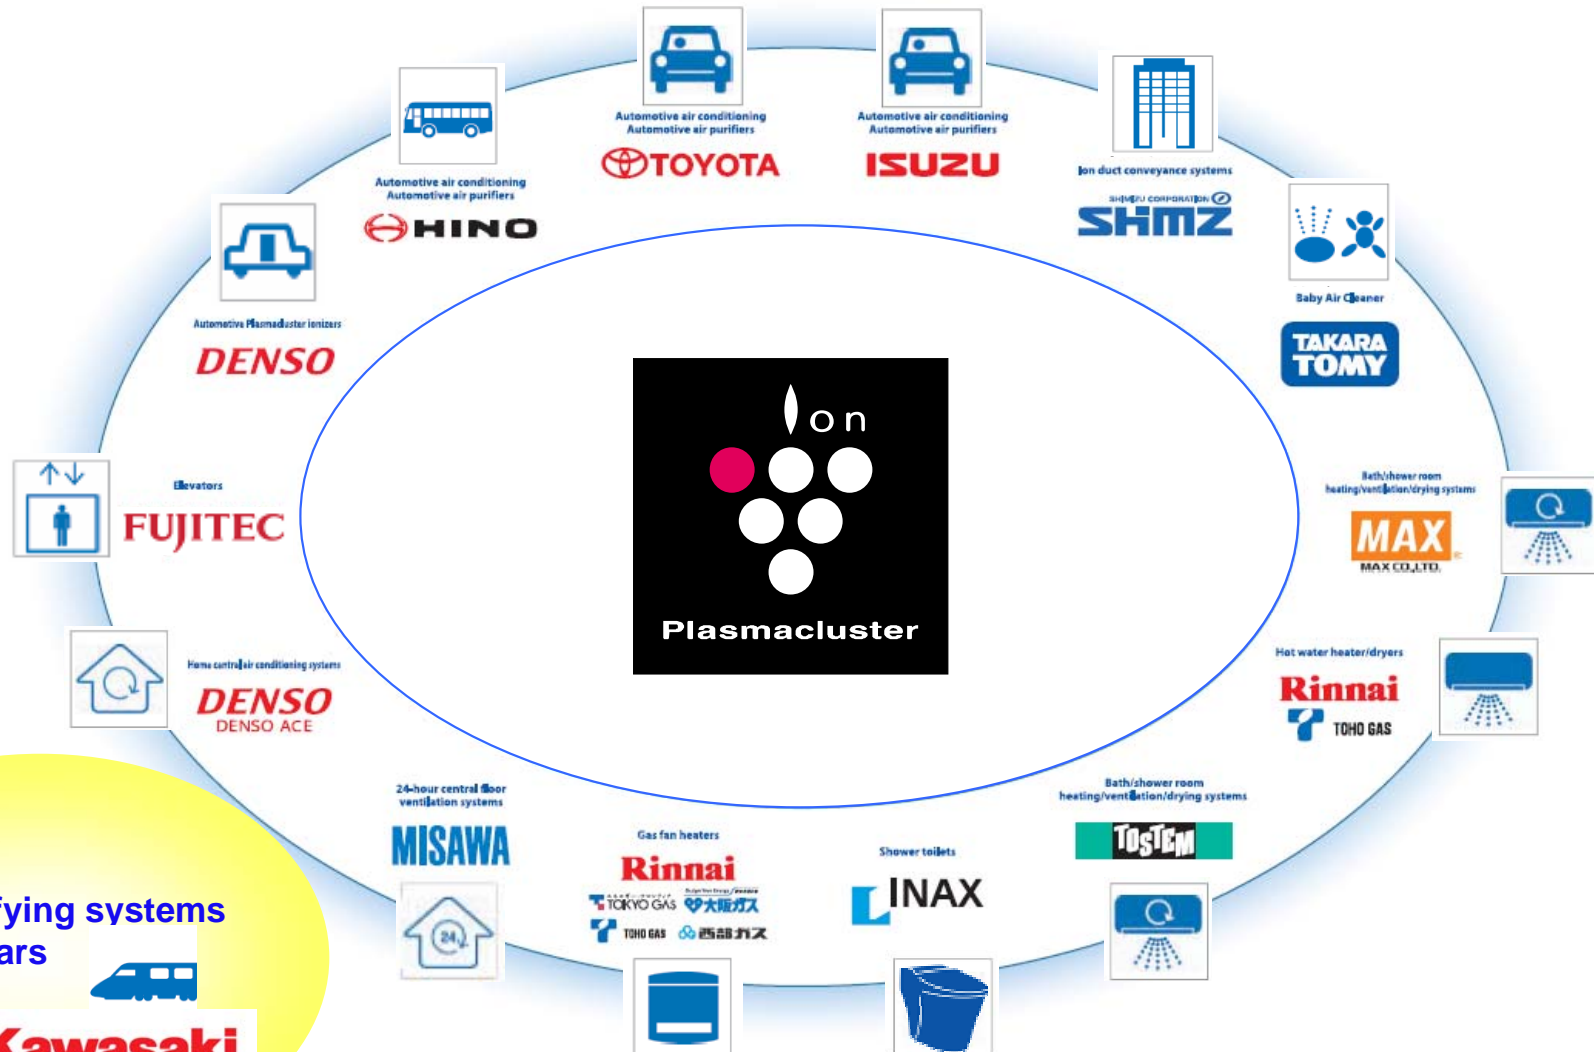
Ion

Plasmacluster

Automotive air conditioning
Automotive air purifiers

TOYOTA

Automotive air conditioning
Automotive air purifiers

ISUZU

Automotive air conditioning
Automotive air purifiers

HINO

Ion duct conveyance systems

SHIMIZU CORPORATION

SHIMZ

Automotive Plasmacluster ionizers

DENSO

Baby Air Cleaner

TAKARA TOMY

Elevators

FUJITEC

Bath/shower room heating/ventilation/drying systems

MAX

MAX CO.,LTD.

Home central air conditioning systems

DENSO

DENSO ACE

Hot water heater/dryers

Rinnai

TOHO GAS

24-hour central floor ventilation systems

MISAWA

Gas fan heaters

Rinnai

TOKYO GAS

大阪ガス

TOHO GAS

西部ガス

Shower toilets

INAX

Bath/shower room heating/ventilation/drying systems

TOSTEM

fying systems
ars

Kawasaki